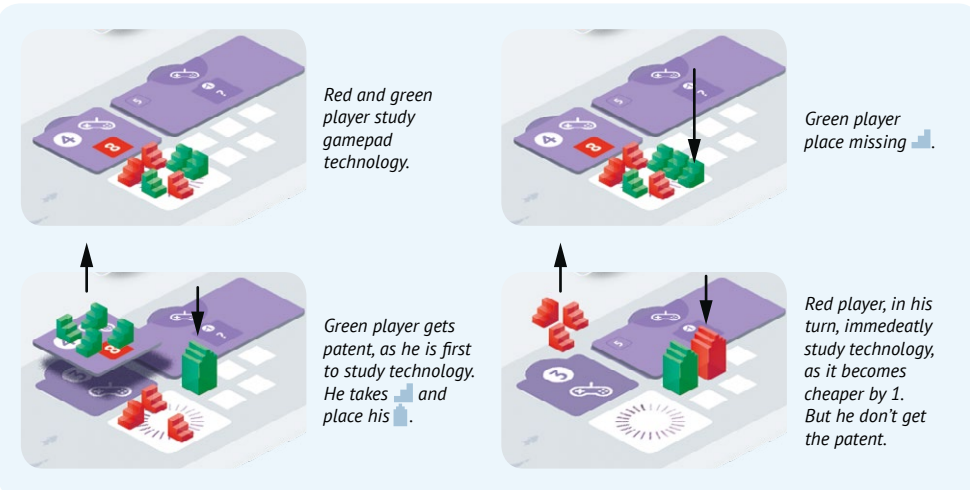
Red and green player study gamepad technology.

Green player gets patent, as he is first to study technology. He takes and place his .

Green player place missing .

Red player, in his turn, immedeatly study technology, as it becomes cheaper by 1. But he don't get the patent.